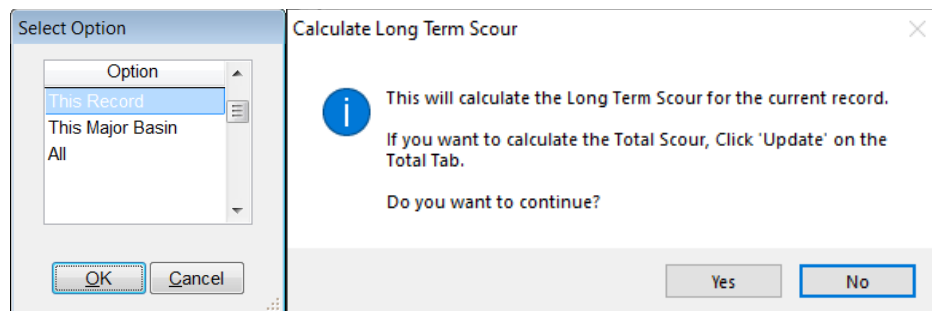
Select Option

Option

This Record
This Major Basin
All

OK Cancel

Calculate Long Term Scour

This will calculate the Long Term Scour for the current record.

If you want to calculate the Total Scour, Click 'Update' on the Total Tab.

Do you want to continue?

Yes No